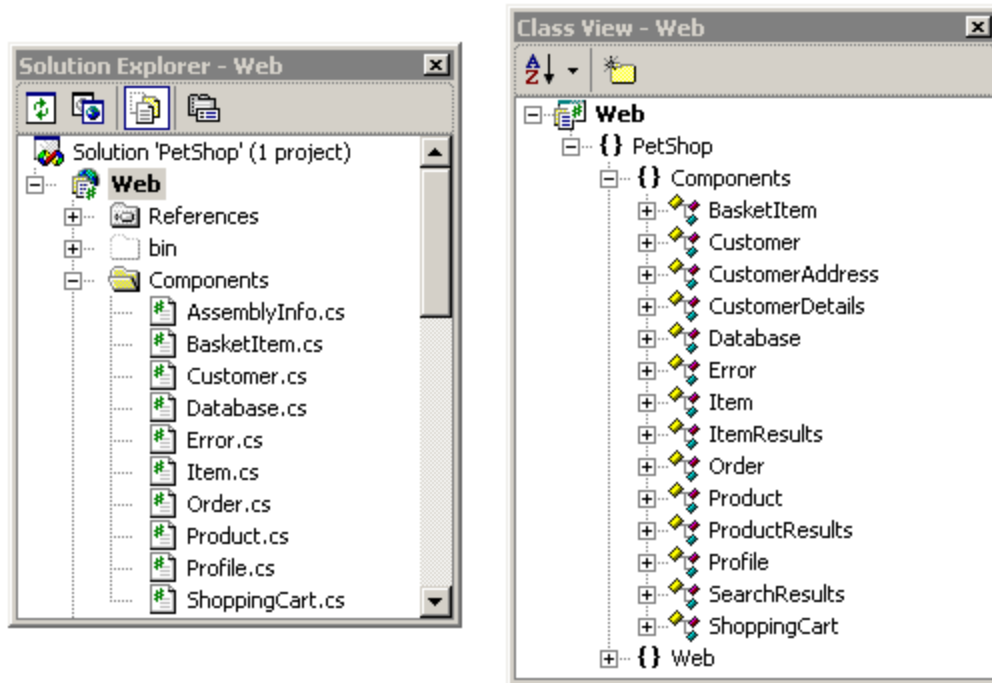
Solution Explorer - Web

Solution 'PetShop' (1 project)
Web
References
bin
Components
AssemblyInfo.cs
BasketItem.cs
Customer.cs
Database.cs
Error.cs
Item.cs
Order.cs
Product.cs
Profile.cs
ShoppingCart.cs

Class View - Web

Web
{} PetShop
{} Components
BasketItem
Customer
CustomerAddress
CustomerDetails
Database
Error
Item
ItemResults
Order
Product
ProductResults
Profile
SearchResults
ShoppingCart
{} Web